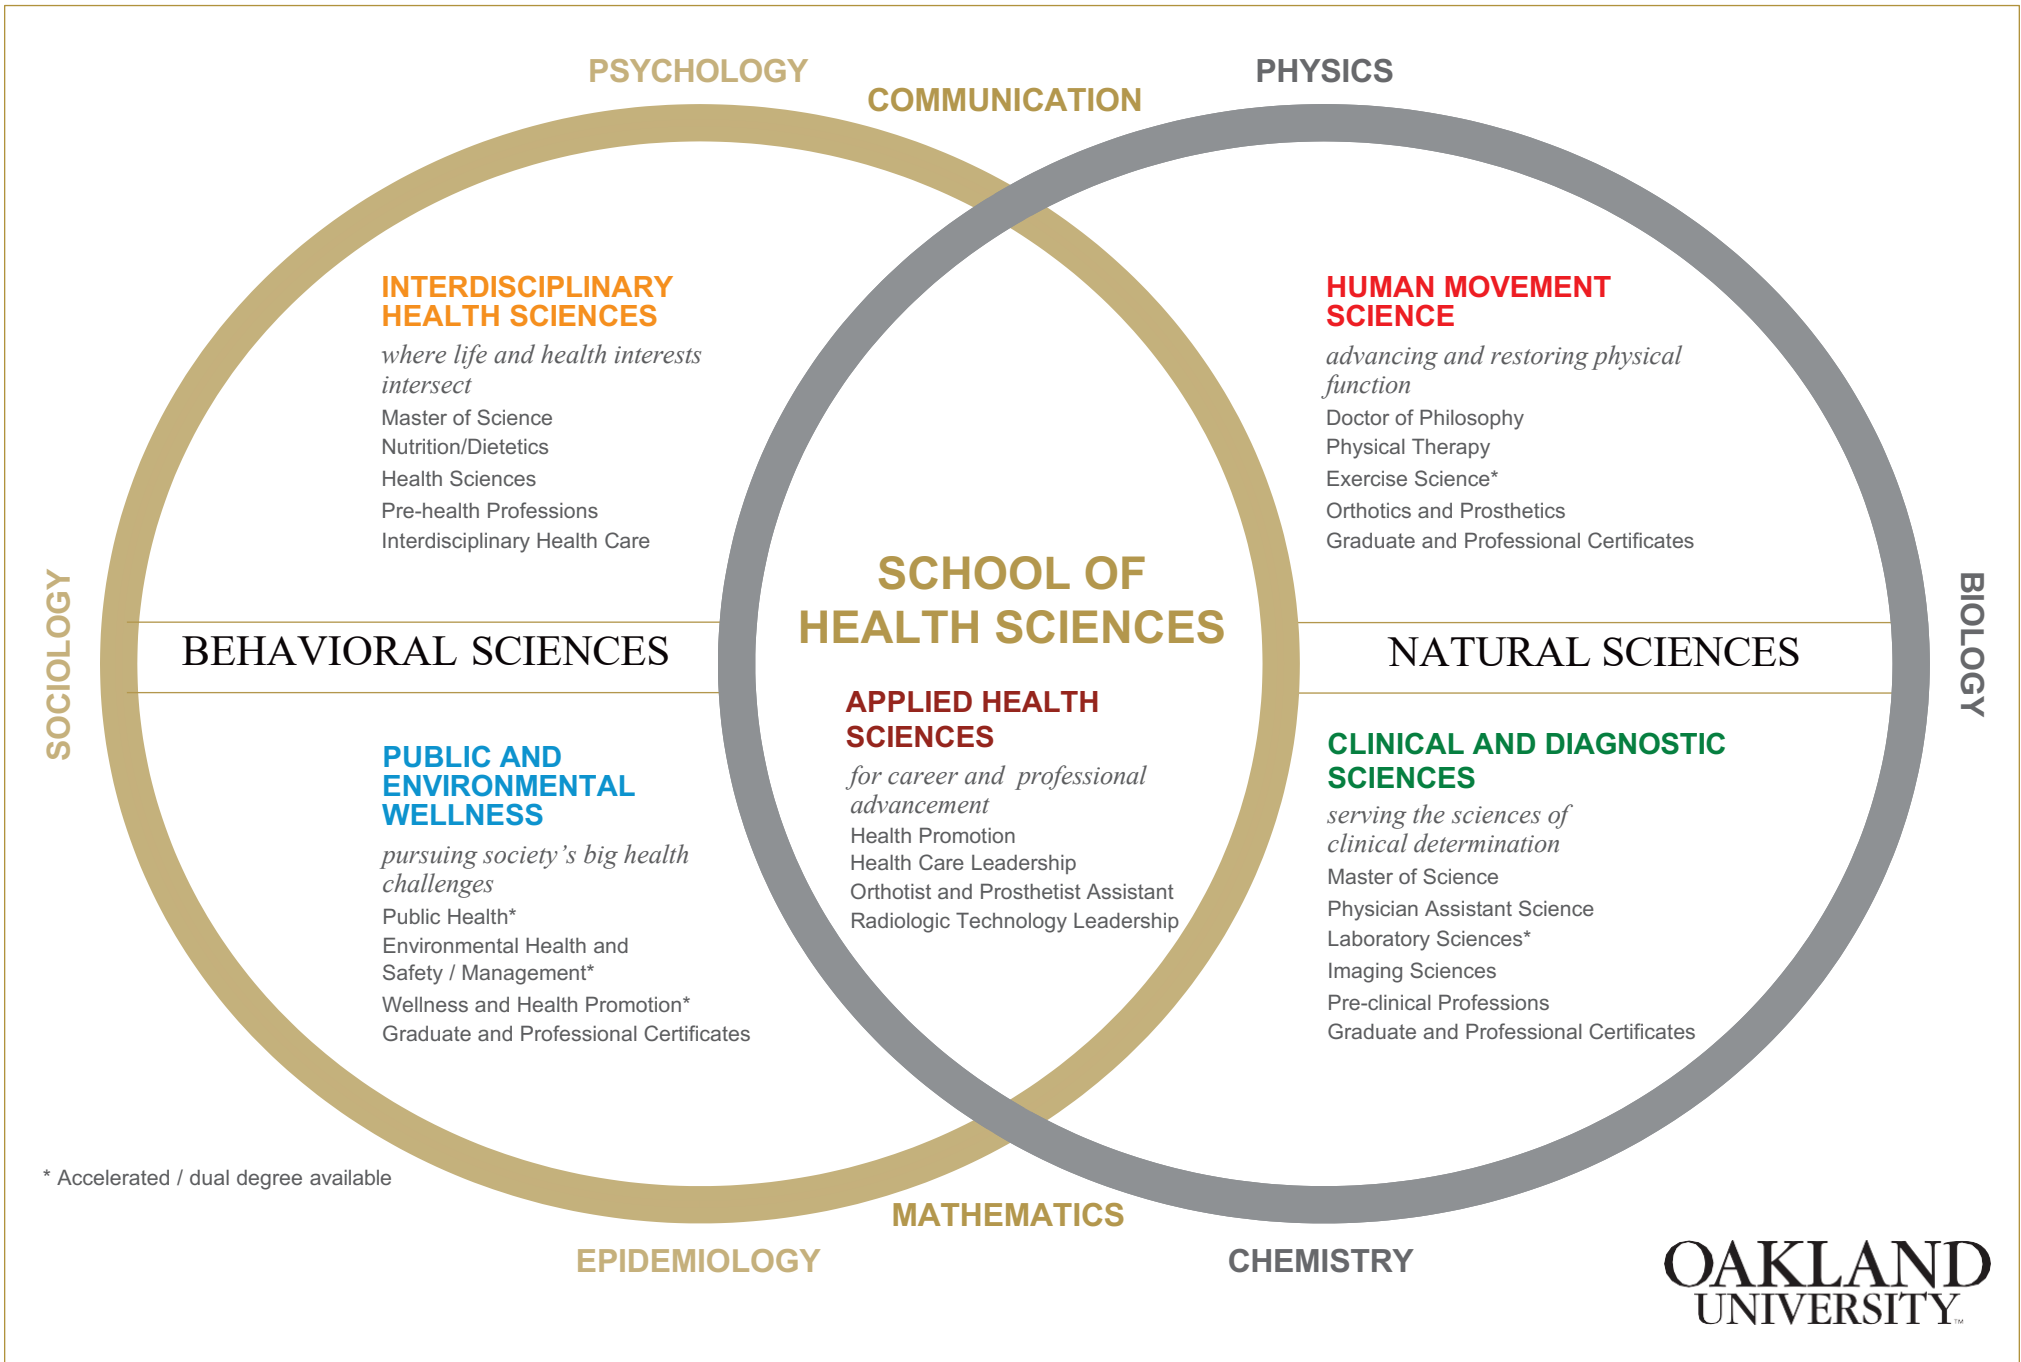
PSYCHOLOGY

COMMUNICATION

PHYSICS

SOCIOLOGY

INTERDISCIPLINARY HEALTH SCIENCES

where life and health interests intersect

Master of Science
Nutrition/Dietetics
Health Sciences
Pre-health Professions
Interdisciplinary Health Care

HUMAN MOVEMENT SCIENCE

advancing and restoring physical function

Doctor of Philosophy
Physical Therapy
Exercise Science*
Orthotics and Prosthetics
Graduate and Professional Certificates

BIOLOGY

BEHAVIORAL SCIENCES

SCHOOL OF HEALTH SCIENCES

NATURAL SCIENCES

PUBLIC AND ENVIRONMENTAL WELLNESS

pursuing society's big health challenges

Public Health*
Environmental Health and Safety / Management*
Wellness and Health Promotion*
Graduate and Professional Certificates

APPLIED HEALTH SCIENCES

for career and professional advancement

Health Promotion
Health Care Leadership
Orthotist and Prosthetist Assistant
Radiologic Technology Leadership

CLINICAL AND DIAGNOSTIC SCIENCES

serving the sciences of clinical determination

Master of Science
Physician Assistant Science
Laboratory Sciences*
Imaging Sciences
Pre-clinical Professions
Graduate and Professional Certificates

* Accelerated / dual degree available

MATHEMATICS

EPIDEMIOLOGY

CHEMISTRY

OAKLAND UNIVERSITY™